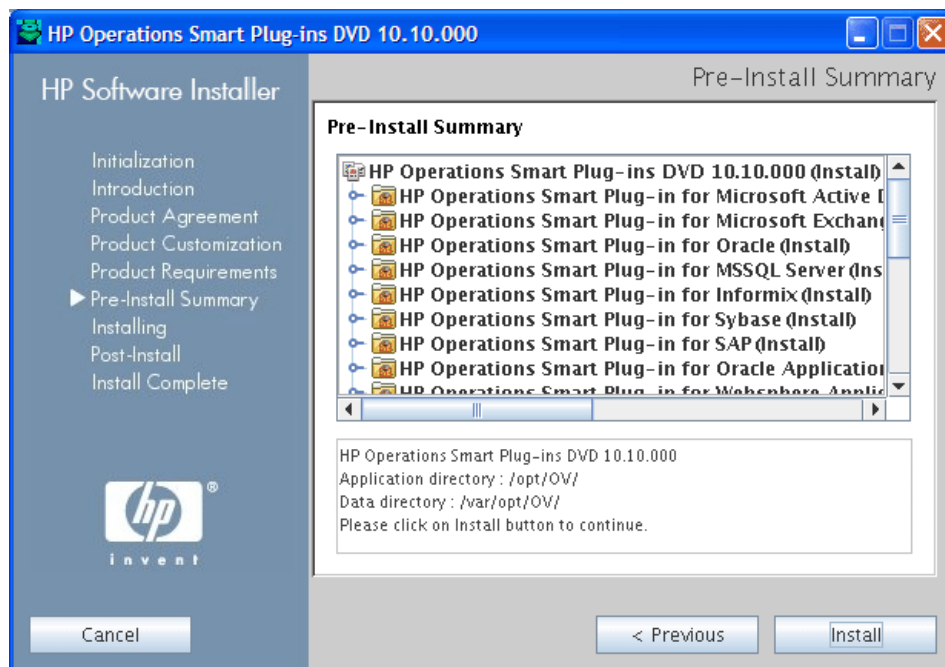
HP Operations Smart Plug-ins DVD 10.10.000

HP Software Installer

Pre-Install Summary

Initialization
Introduction
Product Agreement
Product Customization
Product Requirements
Pre-Install Summary
Installing
Post-Install
Install Complete

hp
®
invent

Pre-Install Summary

HP Operations Smart Plug-ins DVD 10.10.000 (Install)
HP Operations Smart Plug-in for Microsoft Active D
HP Operations Smart Plug-in for Microsoft Exchang
HP Operations Smart Plug-in for Oracle (Install)
HP Operations Smart Plug-in for MSSQL Server (Ins
HP Operations Smart Plug-in for Informix (Install)
HP Operations Smart Plug-in for Sybase (Install)
HP Operations Smart Plug-in for SAP (Install)
HP Operations Smart Plug-in for Oracle Applicatio
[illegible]

HP Operations Smart Plug-ins DVD 10.10.000
Application directory : /opt/OV/
Data directory : /var/opt/OV/
Please click on Install button to continue.

Cancel
< Previous
Install